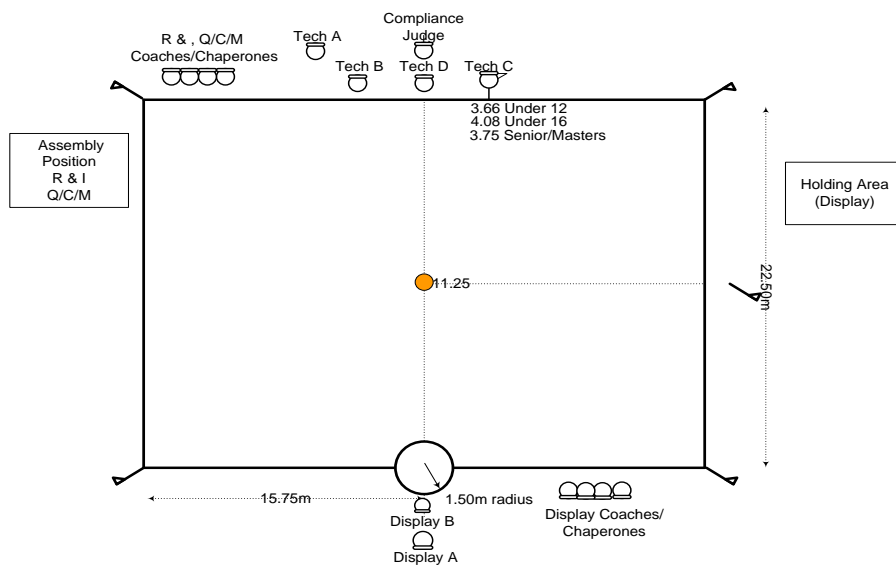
R & , Q/C/M
Coaches/Chaperones

Tech A

Compliance
Judge

Tech B

Tech D

Tech C

3.66 Under 12
4.08 Under 16
3.75 Senior/Masters

Assembly
Position
R & I
Q/C/M

Holding Area
(Display)

11.25

22.50m

15.75m

1.50m radius

Display B

Display A

Display Coaches/
Chaperones